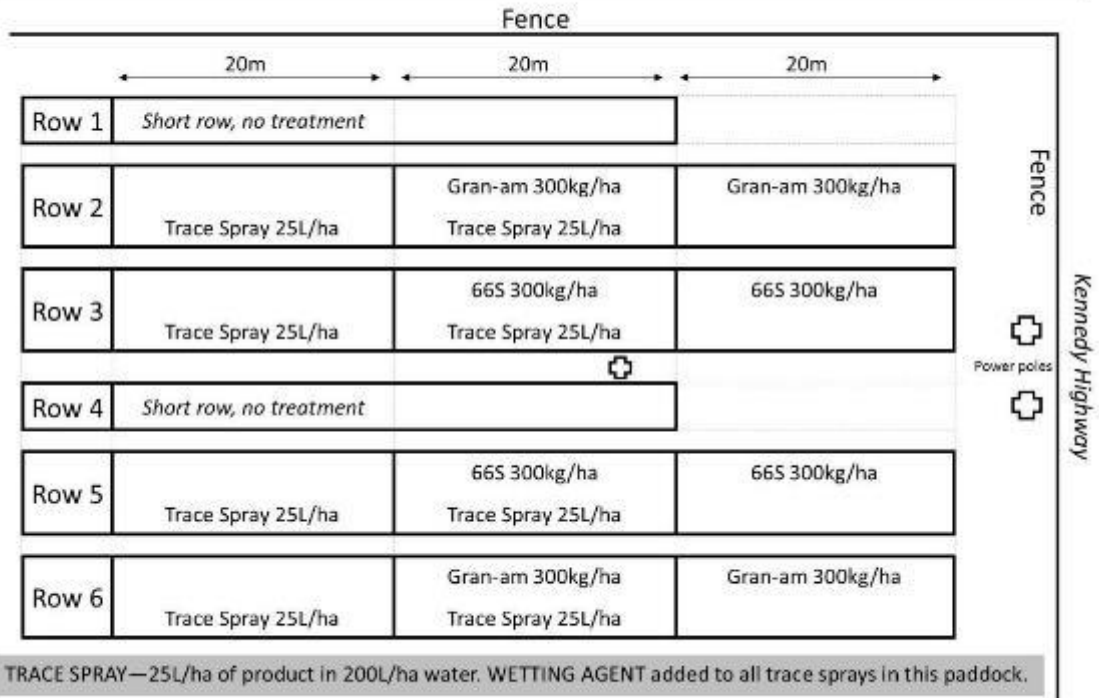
Fence

20m 20m 20m

| Row 1 | Short row, no treatment | | |
|---|---|---|---|
| Row 2 | Trace Spray 25L/ha | Gran-am 300kg/ha Trace Spray 25L/ha | Gran-am 300kg/ha |
| Row 3 | Trace Spray 25L/ha | 66S 300kg/ha Trace Spray 25L/ha | 66S 300kg/ha |
| Row 4 | Short row, no treatment | | |
| Row 5 | Trace Spray 25L/ha | 66S 300kg/ha Trace Spray 25L/ha | 66S 300kg/ha |
| Row 6 | Trace Spray 25L/ha | Gran-am 300kg/ha Trace Spray 25L/ha | Gran-am 300kg/ha |

Fence

Power poles

Kennedy Highway

TRACE SPRAY—25L/ha of product in 200L/ha water. WETTING AGENT added to all trace sprays in this paddock.